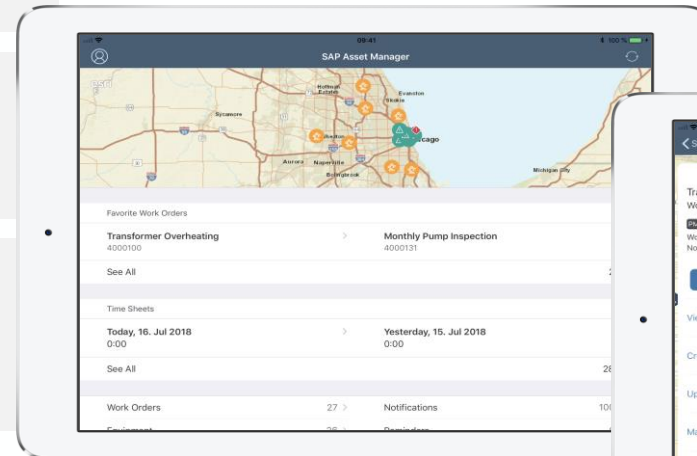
09:41

SAP Asset Manager

Hoffman Estates
Evanston
Skokie
Sycamore
Aurora
Naperville
Bolingbrook
Chicago
Michigan City

Favorite Work Orders

Transformer Overheating
4000100

Monthly Pump Inspection
4000131

See All

Time Sheets

Today, 16. Jul 2018
0:00

Yesterday, 15. Jul 2018
0:00

See All

Work Orders 27

Notifications 10

Tra
We
We
No
Vie
Cr
Up
Ma